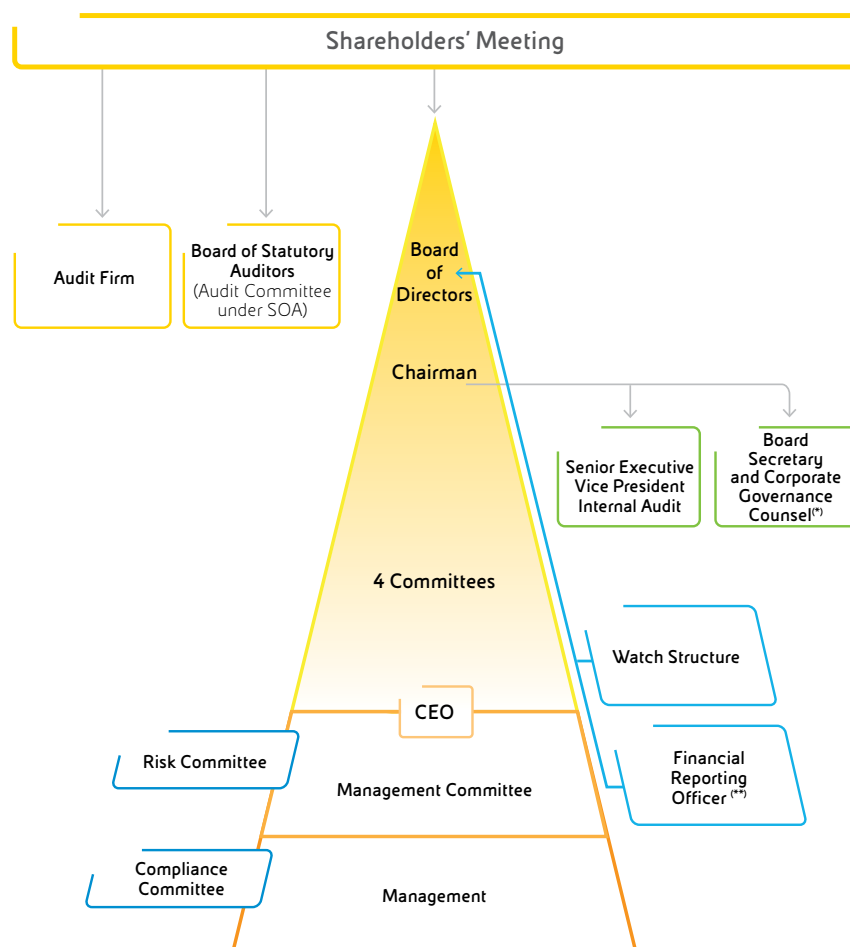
Shareholders' Meeting

Audit Firm

Board of Statutory Auditors (Audit Committee under SOA)

Board of Directors

Chairman

Senior Executive Vice President Internal Audit

Board Secretary and Corporate Governance Counsel$^{(*)}$

4 Committees

Watch Structure

CEO

Risk Committee

Management Committee

Financial Reporting Officer$^{(**)}$

Compliance Committee

Management